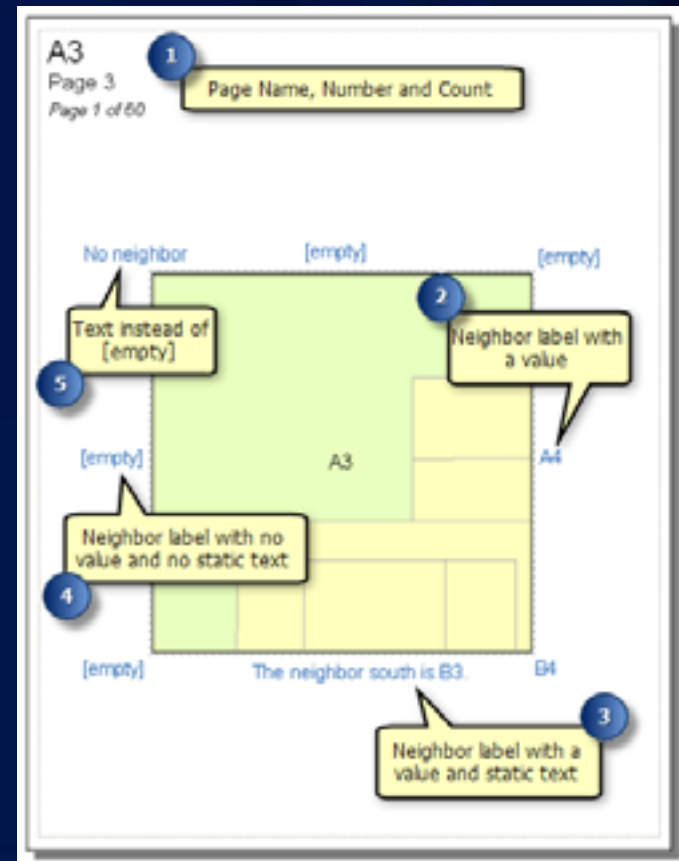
A3
Page 3
Page 1 of 60

1
Page Name, Number and Count

No neighbor
[empty]
[empty]

2
Neighbor label with a value

Text instead of [empty]

5

A3

[empty]

A4

Neighbor label with no value and no static text

4

[empty]
The neighbor south is B3.
B4

3
Neighbor label with a value and static text